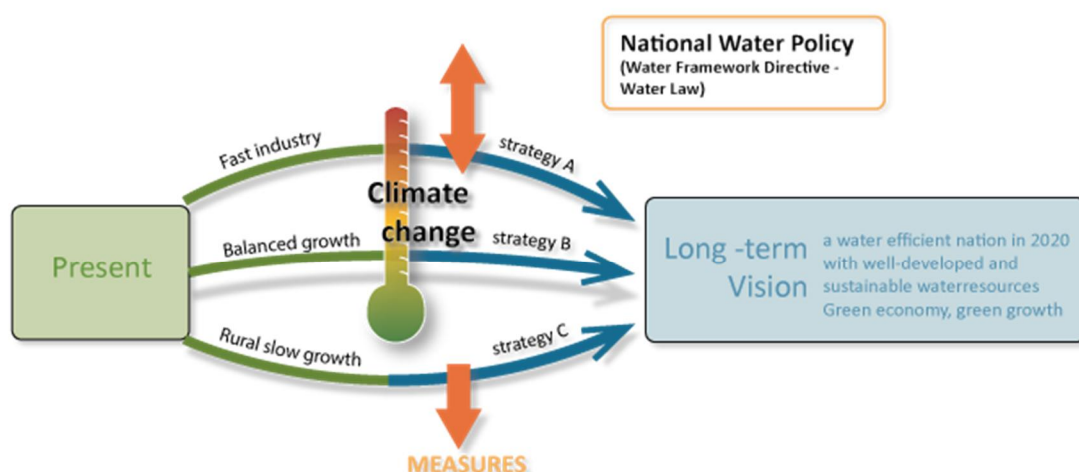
National Water Policy
(Water Framework Directive - Water Law)

Fast industry

strategy A

Climate change

Present

Balanced growth

strategy B

Long -term Vision

a water efficient nation in 2020 with well-developed and sustainable waterresources Green economy, green growth

Rural slow growth

strategy C

MEASURES